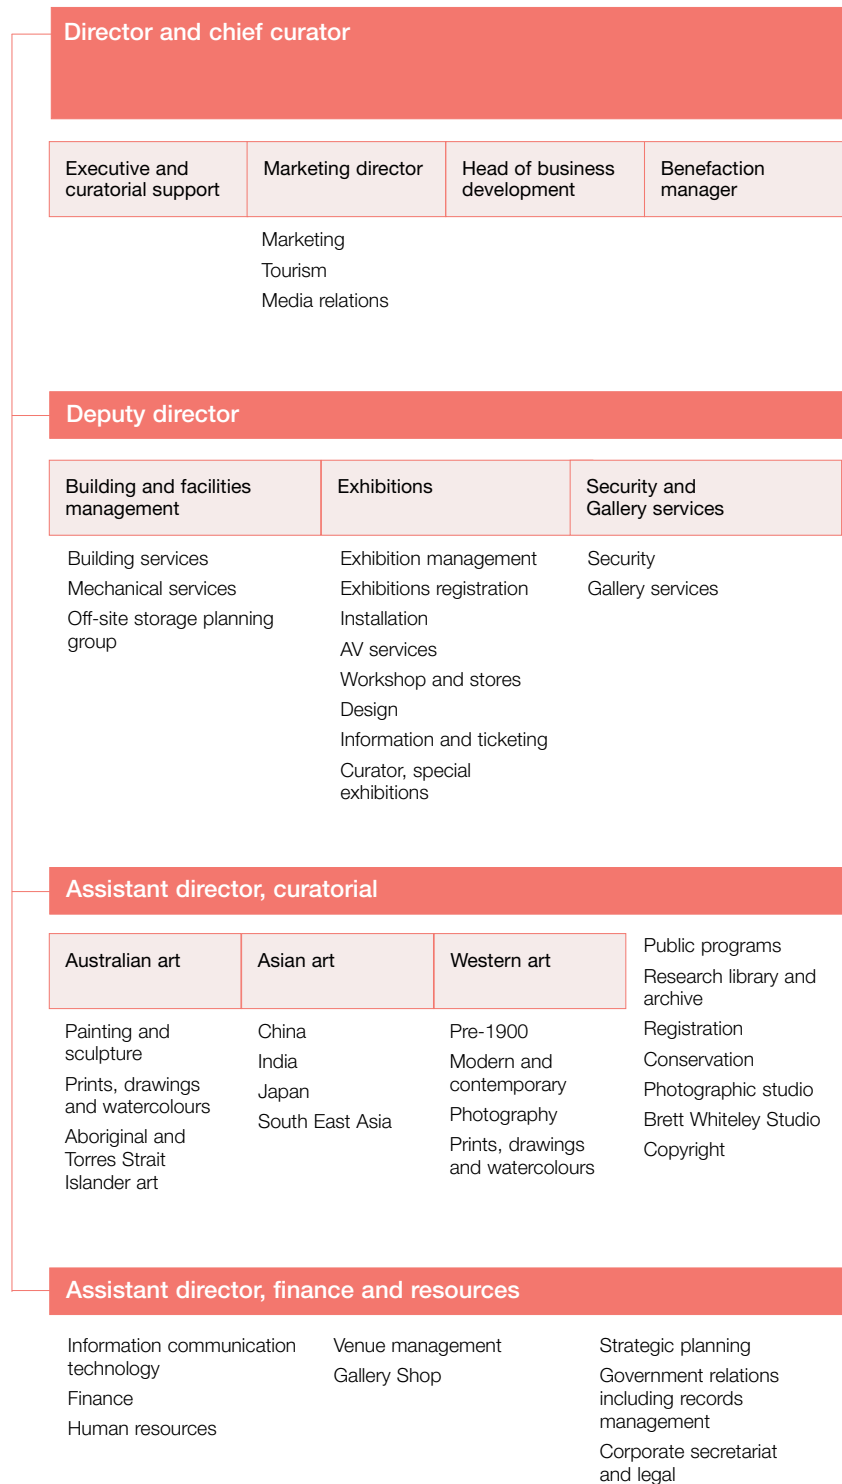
Director and chief curator

Executive and curatorial support

Marketing director

Head of business development

Benefaction manager

Marketing
Tourism
Media relations

Deputy director

Building and facilities management

Exhibitions

Security and Gallery services

Building services
Mechanical services
Off-site storage planning group

Exhibition management
Exhibitions registration
Installation
AV services
Workshop and stores
Design
Information and ticketing
Curator, special exhibitions

Security
Gallery services

Assistant director, curatorial

Australian art

Asian art

Western art

Public programs
Research library and archive
Registration
Conservation
Photographic studio
Brett Whiteley Studio
Copyright

Painting and sculpture
Prints, drawings and watercolours
Aboriginal and Torres Strait Islander art

China
India
Japan
South East Asia

Pre-1900
Modern and contemporary
Photography
Prints, drawings and watercolours

Assistant director, finance and resources

Information communication technology
Finance
Human resources

Venue management
Gallery Shop

Strategic planning
Government relations including records management
Corporate secretariat and legal